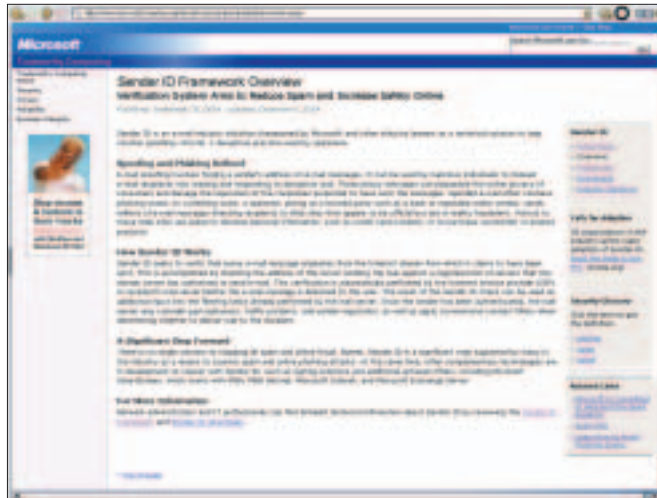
Microsoft

Sender ID Framework Overview

Verification System Aims to Reduce Spam and Increase Safety Online

Spoofing and Phishing Defined

How Sender ID Works

A Significant Step Forward

For More Information

Sender ID

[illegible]